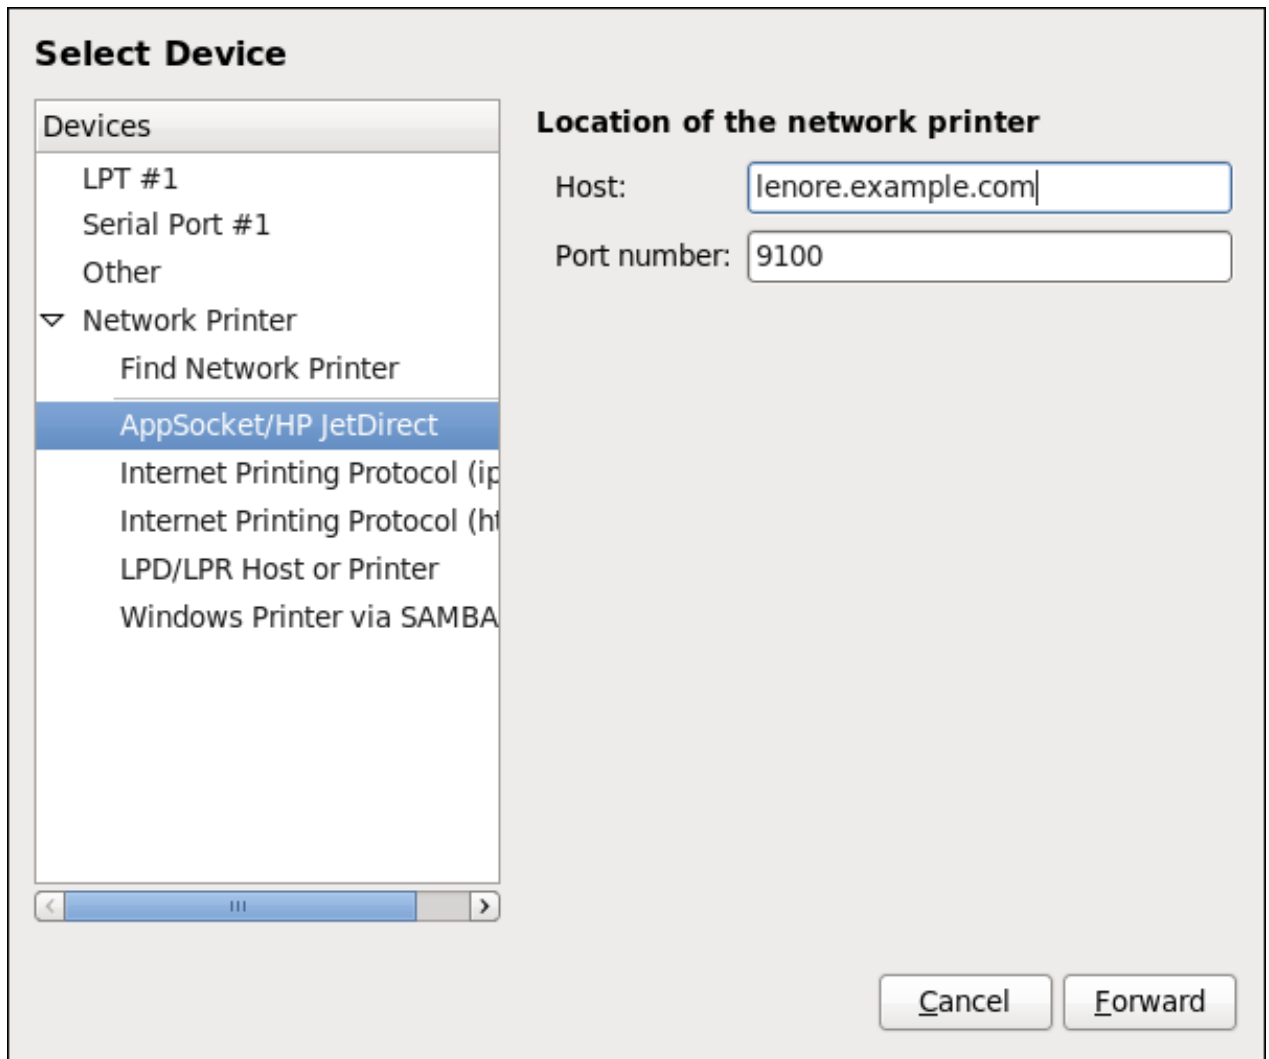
Select Device

Devices
LPT #1
Serial Port #1
Other
Network Printer
Find Network Printer
AppSocket/HP JetDirect
Internet Printing Protocol (ip
Internet Printing Protocol (ht
LPD/LPR Host or Printer
Windows Printer via SAMBA

Location of the network printer
Host: lenore.example.com
Port number: 9100

Cancel
Forward